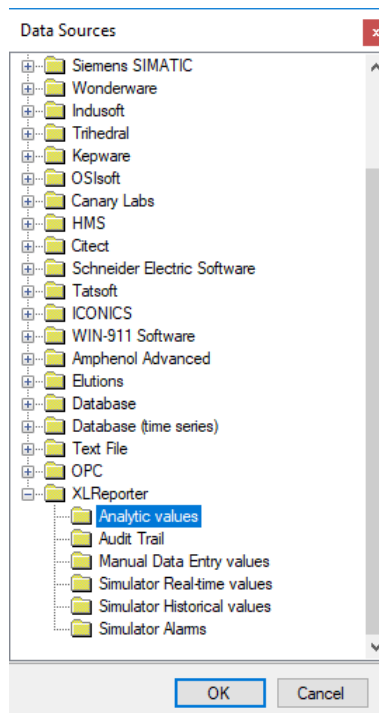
Data Sources

Siemens SIMATIC
Wonderware
Indusoft
Trihedral
Kepware
OSIsoft
Canary Labs
HMS
Citect
Schneider Electric Software
Tatsoft
ICONICS
WIN-911 Software
Amphenol Advanced
Elutions
Database
Database (time series)
Text File
OPC
XLReporter
Analytic values
Audit Trail
Manual Data Entry values
Simulator Real-time values
Simulator Historical values
Simulator Alarms

OK
Cancel